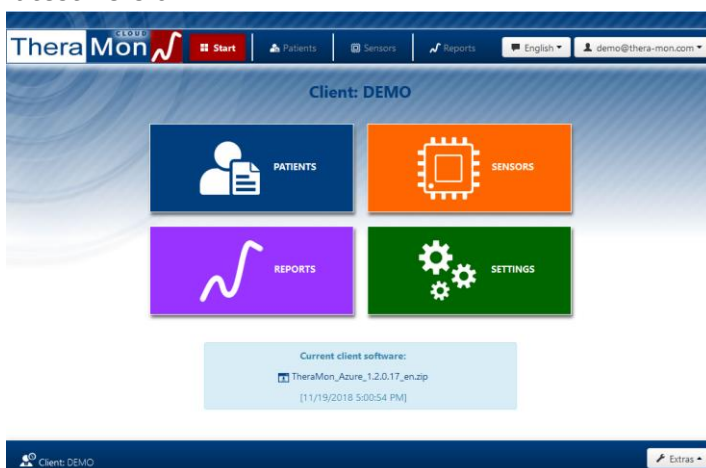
Thera Mon CLOUD

Start | Patients | Sensors | Reports | English ▾ | demo@thera-mon.com ▾

Client: DEMO

PATIENTS

SENSORS

REPORTS

SETTINGS

Current client software:

TheraMon_Azure_1.2.0.17_en.zip

[11/19/2018 5:00:54 PM]

Client: DEMO

Extras ▴